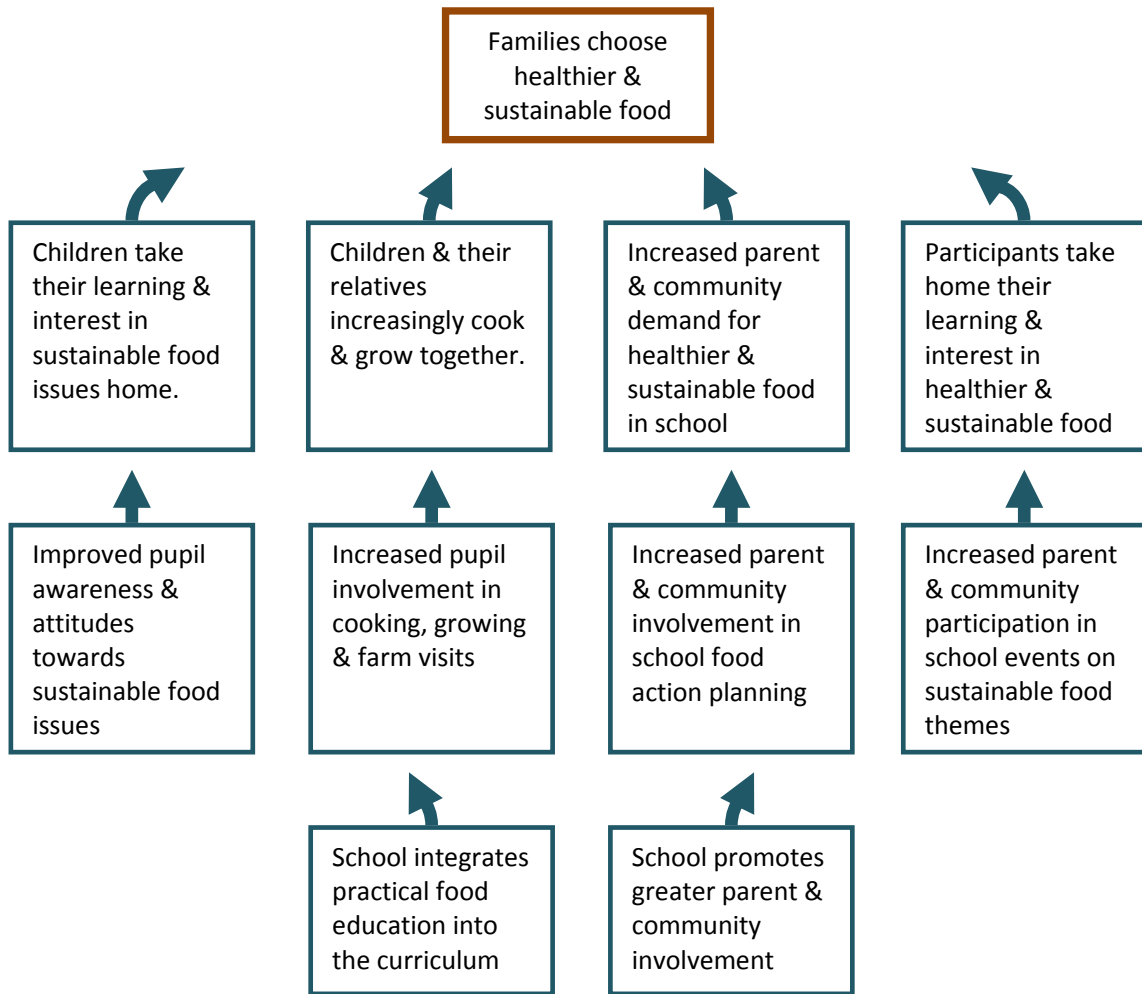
Families choose healthier & sustainable food

Children take their learning & interest in sustainable food issues home.

Children & their relatives increasingly cook & grow together.

Increased parent & community demand for healthier & sustainable food in school

Participants take home their learning & interest in healthier & sustainable food

Improved pupil awareness & attitudes towards sustainable food issues

Increased pupil involvement in cooking, growing & farm visits

Increased parent & community involvement in school food action planning

Increased parent & community participation in school events on sustainable food themes

School integrates practical food education into the curriculum

School promotes greater parent & community involvement